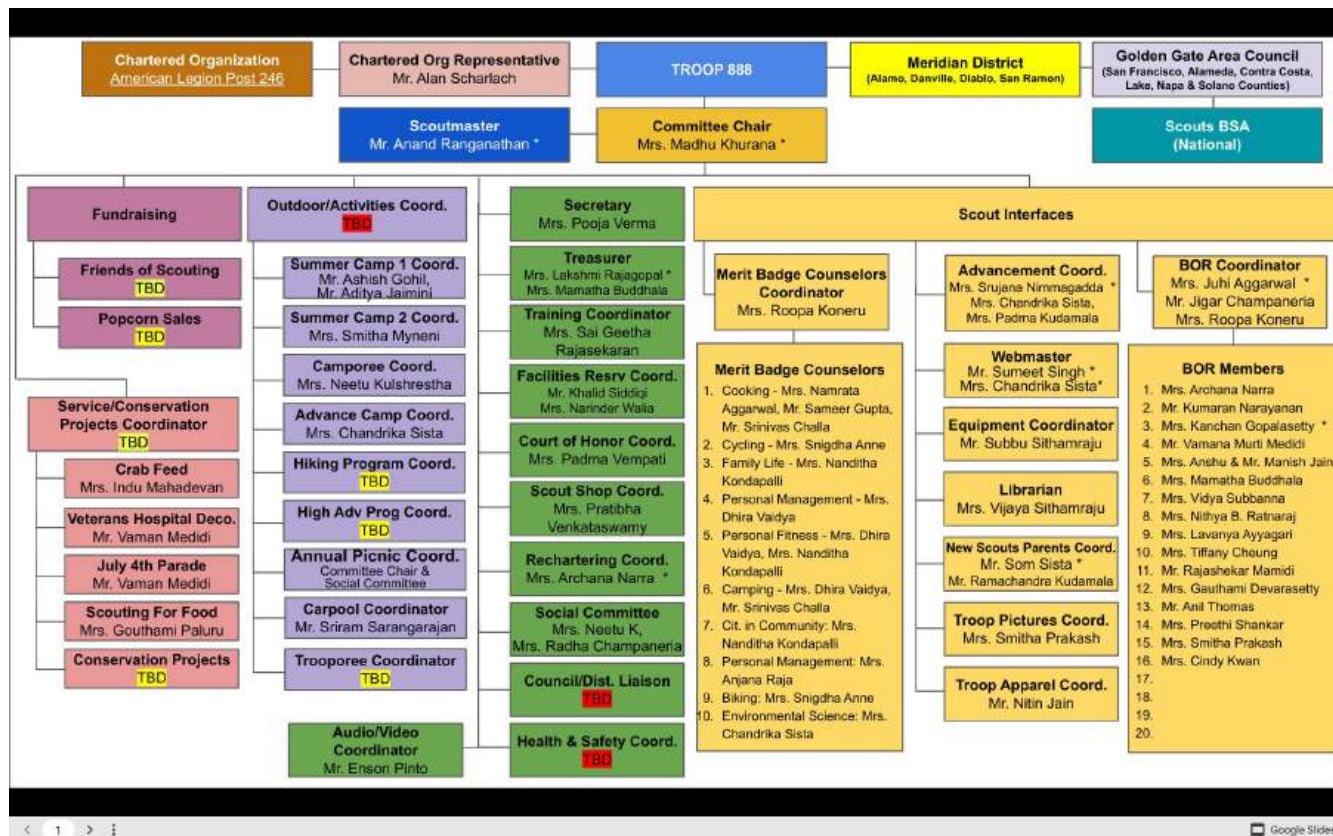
Chartered Organization
American Legion Post 246

Chartered Org Representative
Mr. Alan Scharlach

TROOP 888

Meridian District
(Alamo, Danville, Diablo, San Ramon)

Golden Gate Area Council
(San Francisco, Alameda, Contra Costa, Lake, Napa & Solano Counties)

Scoutmaster
Mr. Anand Ranganathan *

Committee Chair
Mrs. Madhu Khurana *

Scouts BSA
(National)

Fundraising

Friends of Scouting
TBD

Popcorn Sales
TBD

Service/Conservation Projects Coordinator
TBD

Crab Feed
Mrs. Indu Mahadevan

Veterans Hospital Deco.
Mr. Vaman Medidi

July 4th Parade
Mr. Vaman Medidi

Scouting For Food
Mrs. Gouthami Paluru

Conservation Projects
TBD

Outdoor/Activities Coord.
TBD

Summer Camp 1 Coord.
Mr. Ashish Gohil,
Mr. Aditya Jaimini

Summer Camp 2 Coord.
Mrs. Smitha Myneni

Camporee Coord.
Mrs. Neetu Kulshrestha

Advance Camp Coord.
Mrs. Chandrika Sista

Hiking Program Coord.
TBD

High Adv Prog Coord.
TBD

Annual Picnic Coord.
Committee Chair & Social Committee

Carpool Coordinator
Mr. Sriram Sarangarajan

Trooporee Coordinator
TBD

Audio/Video Coordinator
Mr. Enson Pinto

Secretary
Mrs. Pooja Verma

Treasurer
Mrs. Lakshmi Rajagopal *
Mrs. Mamatha Buddhala

Training Coordinator
Mrs. Sai Geetha Rajasekaran

Facilities Resrv Coord.
Mr. Khalid Siddiqi
Mrs. Narinder Walia

Court of Honor Coord.
Mrs. Padma Vempati

Scout Shop Coord.
Mrs. Pratibha Venkataswamy

Rechartering Coord.
Mrs. Archana Narra *

Social Committee
Mrs. Neetu K,
Mrs. Radha Champaneria

Council/Dist. Liaison
TBD

Health & Safety Coord.
TBD

Scout Interfaces

Merit Badge Counselors Coordinator
Mrs. Roopa Koneru

Merit Badge Counselors
1. Cooking - Mrs. Namrata Aggarwal, Mr. Sameer Gupta, Mr. Srinivas Challa
2. Cycling - Mrs. Snigdha Anne
3. Family Life - Mrs. Nanditha Kondapalli
4. Personal Management - Mrs. Dhira Vaidya
5. Personal Fitness - Mrs. Dhira Vaidya, Mrs. Nanditha Kondapalli
6. Camping - Mrs. Dhira Vaidya, Mr. Srinivas Challa
7. Cit. in Community: Mrs. Nanditha Kondapalli
8. Personal Management: Mrs. Anjana Raja
9. Biking: Mrs. Snigdha Anne
10. Environmental Science: Mrs. Chandrika Sista

Advancement Coord.
Mrs. Srujana Nimmagadda *
Mrs. Chandrika Sista,
Mrs. Padma Kudamala

Webmaster
Mr. Sumeet Singh *
Mrs. Chandrika Sista*

Equipment Coordinator
Mr. Subbu Sithamraju

Librarian
Mrs. Vijaya Sithamraju

New Scouts Parents Coord.
Mr. Som Sista *
Mr. Ramachandra Kudamala

Troop Pictures Coord.
Mrs. Smitha Prakash

Troop Apparel Coord.
Mr. Nitin Jain

BOR Coordinator
Mrs. Juhi Aggarwal *
Mr. Jigar Champaneria
Mrs. Roopa Koneru

BOR Members
1. Mrs. Archana Narra
2. Mr. Kumaran Narayanan
3. Mrs. Kanchan Gopalasetty *
4. Mr. Vamana Murti Medidi
5. Mrs. Anshu & Mr. Manish Jain
6. Mrs. Mamatha Buddhala
7. Mrs. Vidya Subbanna
8. Mrs. Nithya B. Ratnaraj
9. Mrs. Lavanya Ayyagari
10. Mrs. Tiffany Cheung
11. Mr. Rajashekar Mamidi
12. Mrs. Gauthami Devarasetty
13. Mr. Anil Thomas
14. Mrs. Preethi Shankar
15. Mrs. Smitha Prakash
16. Mrs. Cindy Kwan
17.
18.
19.
20.

1
Google Slides